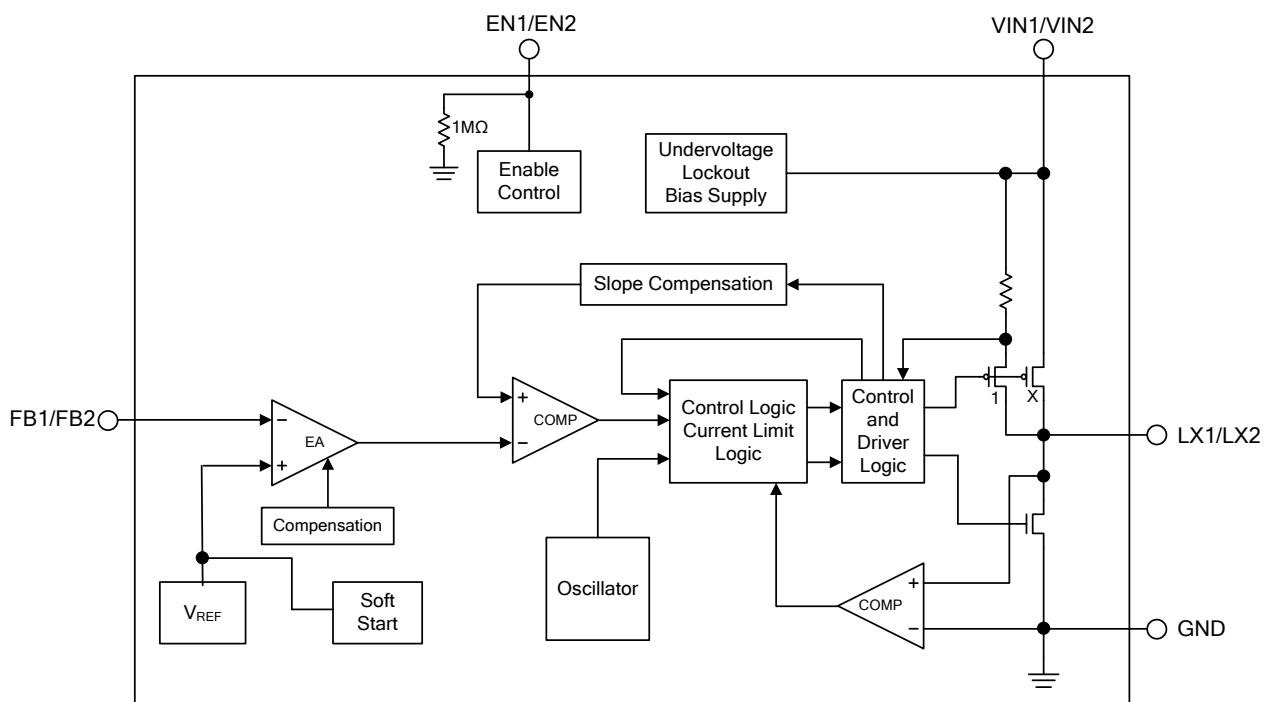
EN1/EN2

VIN1/VIN2

1MΩ

Enable Control

Undervoltage Lockout Bias Supply

Slope Compensation

FB1/FB2

−

+

EA

Compensation

+

−

COMP

Control Logic Current Limit Logic

Control and Driver Logic

1

X

LX1/LX2

$V_{REF}$

Soft Start

Oscillator

+

−

COMP

GND